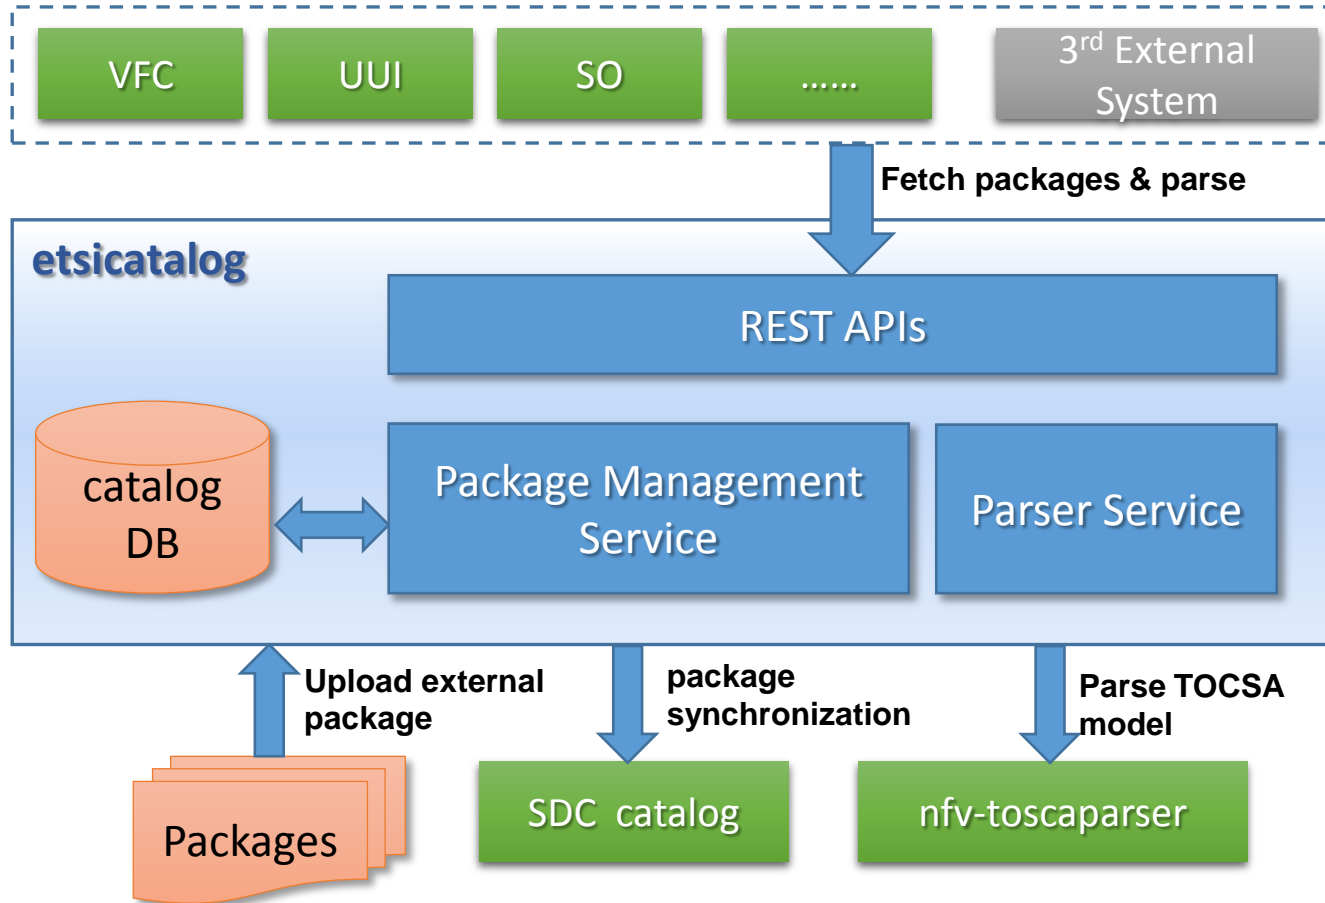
VFC

UUI

SO

……

$3^{rd}$ External System

Fetch packages & parse

etsicatalog

REST APIs

catalog DB

Package Management Service

Parser Service

Upload external package

package synchronization

Parse TOCSA model

Packages

SDC catalog

nfv-toscaparser